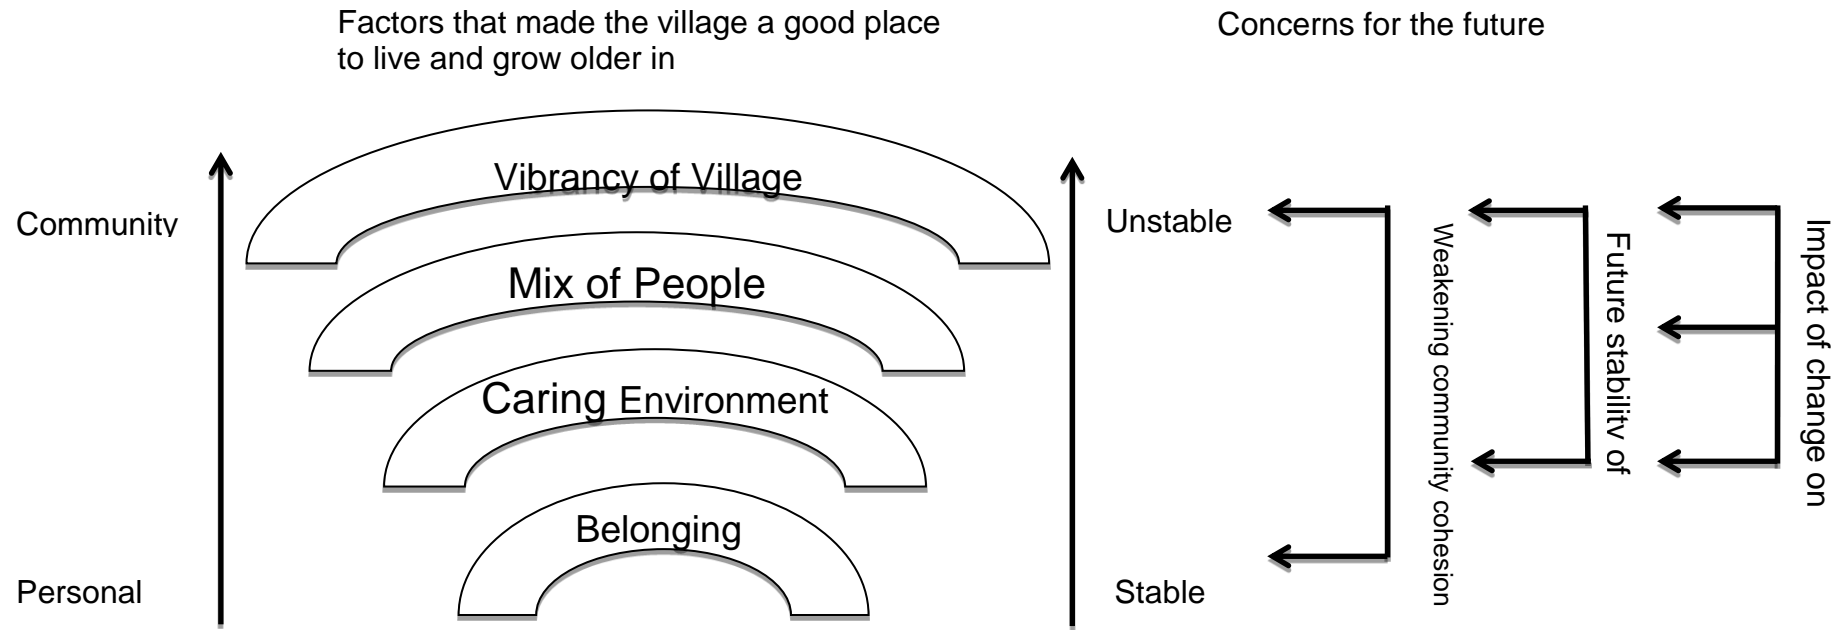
Factors that made the village a good place to live and grow older in

Concerns for the future

Community

Vibrancy of Village

Mix of People

Caring Environment

Belonging

Personal

Unstable

Stable

Weakening community cohesion

Future stability of

Impact of change on